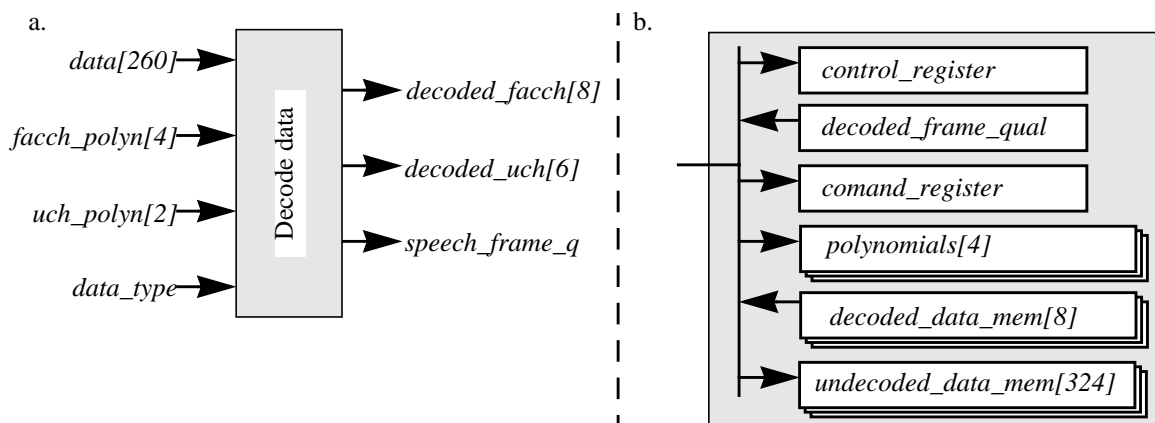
a.

data[260]

facch_polyn[4]

uch_polyn[2]

data_type

Decode data

decoded_facch[8]

decoded_uch[6]

speech_frame_q

b.

control_register

decoded_frame_qual

comand_register

polynomials[4]

decoded_data_mem[8]

undecoded_data_mem[324]